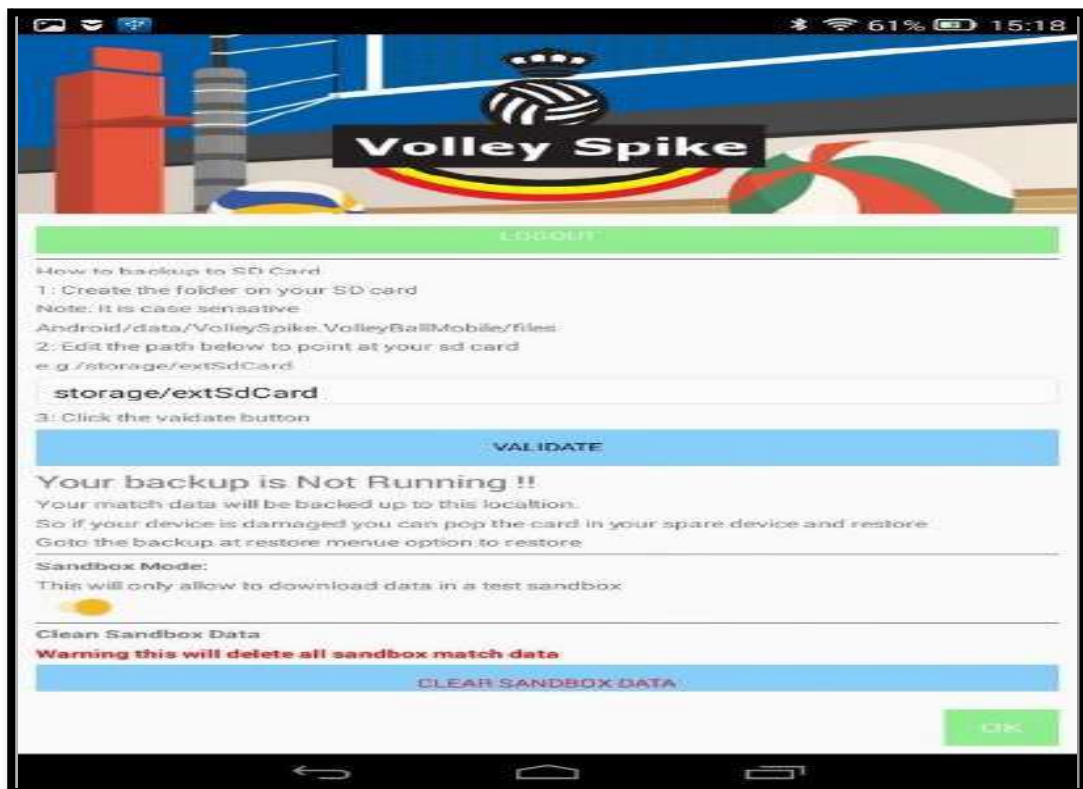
61% 15:18

Volley Spike

LOGOUT

How to backup to SD Card
1: Create the folder on your SD card
Note: It is case sensative
Android/data/VolleySpike.VolleyBallMobile/files
2: Edit the path below to point at your sd card
e.g./storage/extSdCard

storage/extSdCard

3: Click the vaidate button

VALIDATE

Your backup is Not Running !!
Your match data will be backed up to this localtion.
So if your device is damaged you can pop the card in your spare device and restore
Goto the backup at restore menue option to restore

Sandbox Mode:
This will only allow to download data in a test sandbox

Clean Sandbox Data
Warning this will delete all sandbox match data

CLEAR SANDBOX DATA

OK